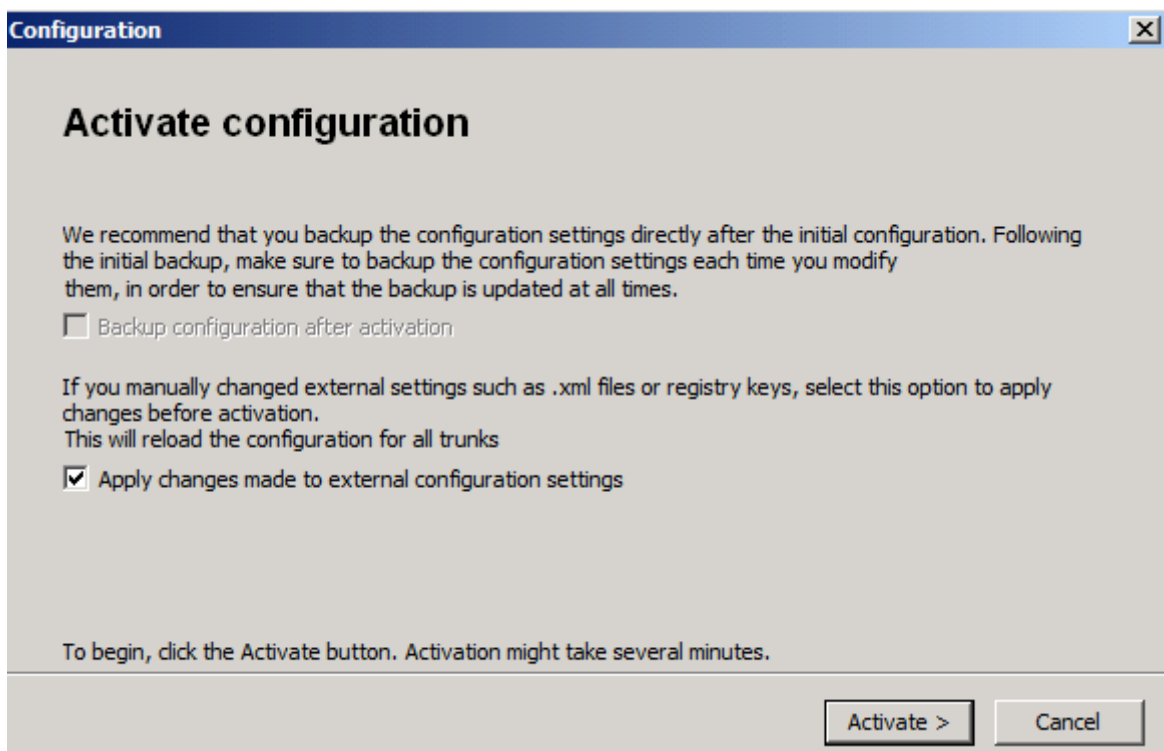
Configuration

Activate configuration

We recommend that you backup the configuration settings directly after the initial configuration. Following the initial backup, make sure to backup the configuration settings each time you modify them, in order to ensure that the backup is updated at all times.

☐ Backup configuration after activation

If you manually changed external settings such as .xml files or registry keys, select this option to apply changes before activation.
This will reload the configuration for all trunks

☑ Apply changes made to external configuration settings

To begin, click the Activate button. Activation might take several minutes.

Activate >
Cancel